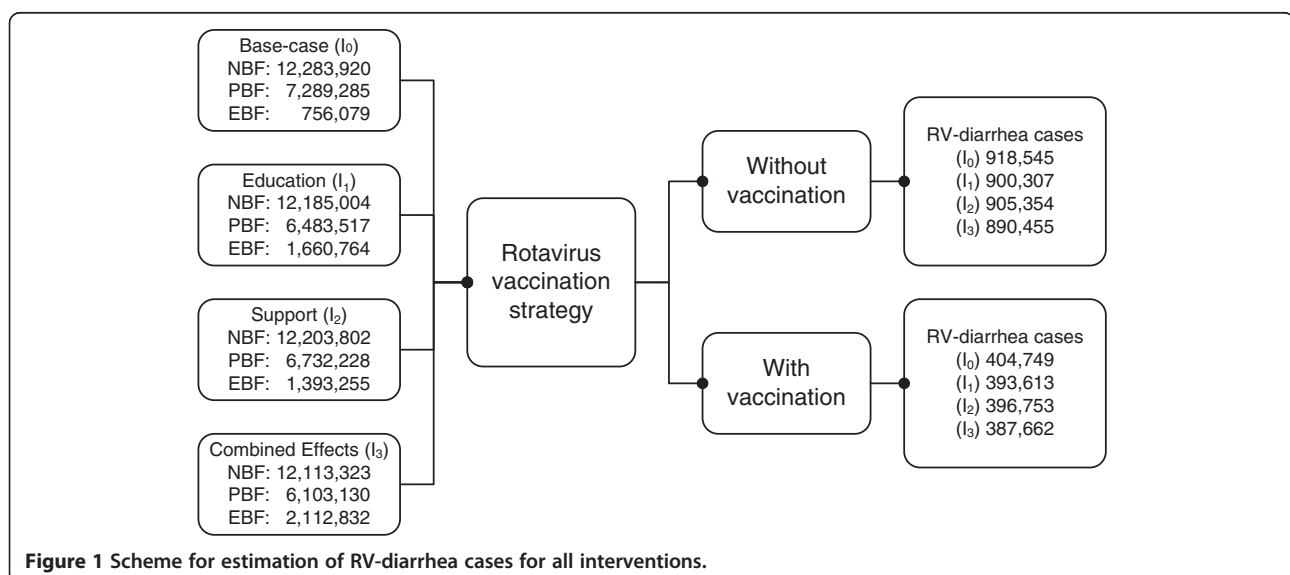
Base-case ($I_0$)
NBF: 12,283,920
PBF: 7,289,285
EBF: 756,079

Education ($I_1$)
NBF: 12,185,004
PBF: 6,483,517
EBF: 1,660,764

Support ($I_2$)
NBF: 12,203,802
PBF: 6,732,228
EBF: 1,393,255

Combined Effects ($I_3$)
NBF: 12,113,323
PBF: 6,103,130
EBF: 2,112,832

Rotavirus vaccination strategy

Without vaccination

With vaccination

RV-diarrhea cases
($I_0$) 918,545
($I_1$) 900,307
($I_2$) 905,354
($I_3$) 890,455

RV-diarrhea cases
($I_0$) 404,749
($I_1$) 393,613
($I_2$) 396,753
($I_3$) 387,662

**Figure 1 Scheme for estimation of RV-diarrhea cases for all interventions.**